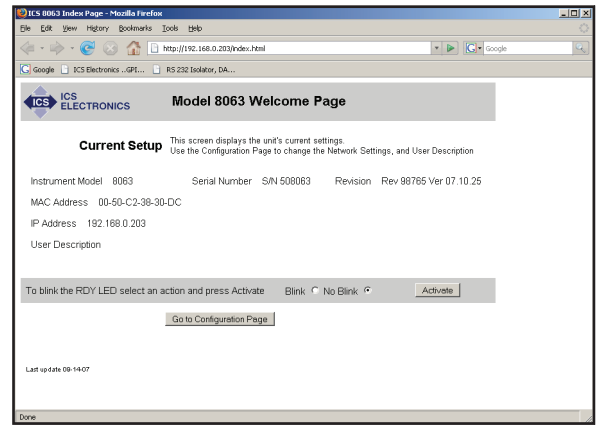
ICS 8063 Index Page - Mozilla Firefox

File Edit View History Bookmarks Tools Help

http://192.168.0.203/index.html

Google

Google ICS Electronics ..GPI... RS 232 Isolator, DA...

ICS ICS ELECTRONICS

Model 8063 Welcome Page

Current Setup

This screen displays the unit's current settings.
Use the Configuration Page to change the Network Settings, and User Description

Instrument Model 8063 Serial Number S/N 508063 Revision Rev 98765 Ver 07.10.25

MAC Address 00-50-C2-38-30-DC

IP Address 192.168.0.203

User Description

To blink the RDY LED select an action and press Activate Blink No Blink Activate

Go to Configuration Page

Last update 09-14-07

Done